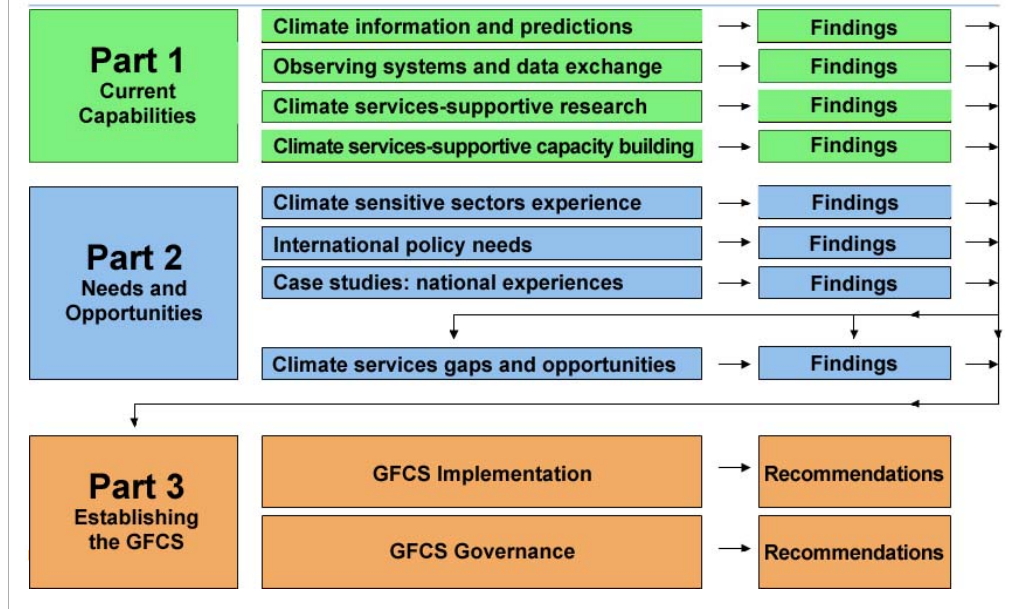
Part 1
Current Capabilities

Climate information and predictions → Findings
Observing systems and data exchange → Findings
Climate services-supportive research → Findings
Climate services-supportive capacity building → Findings

Part 2
Needs and Opportunities

Climate sensitive sectors experience → Findings
International policy needs → Findings
Case studies: national experiences → Findings

Climate services gaps and opportunities → Findings

Part 3
Establishing the GFCS

GFCS Implementation → Recommendations
GFCS Governance → Recommendations